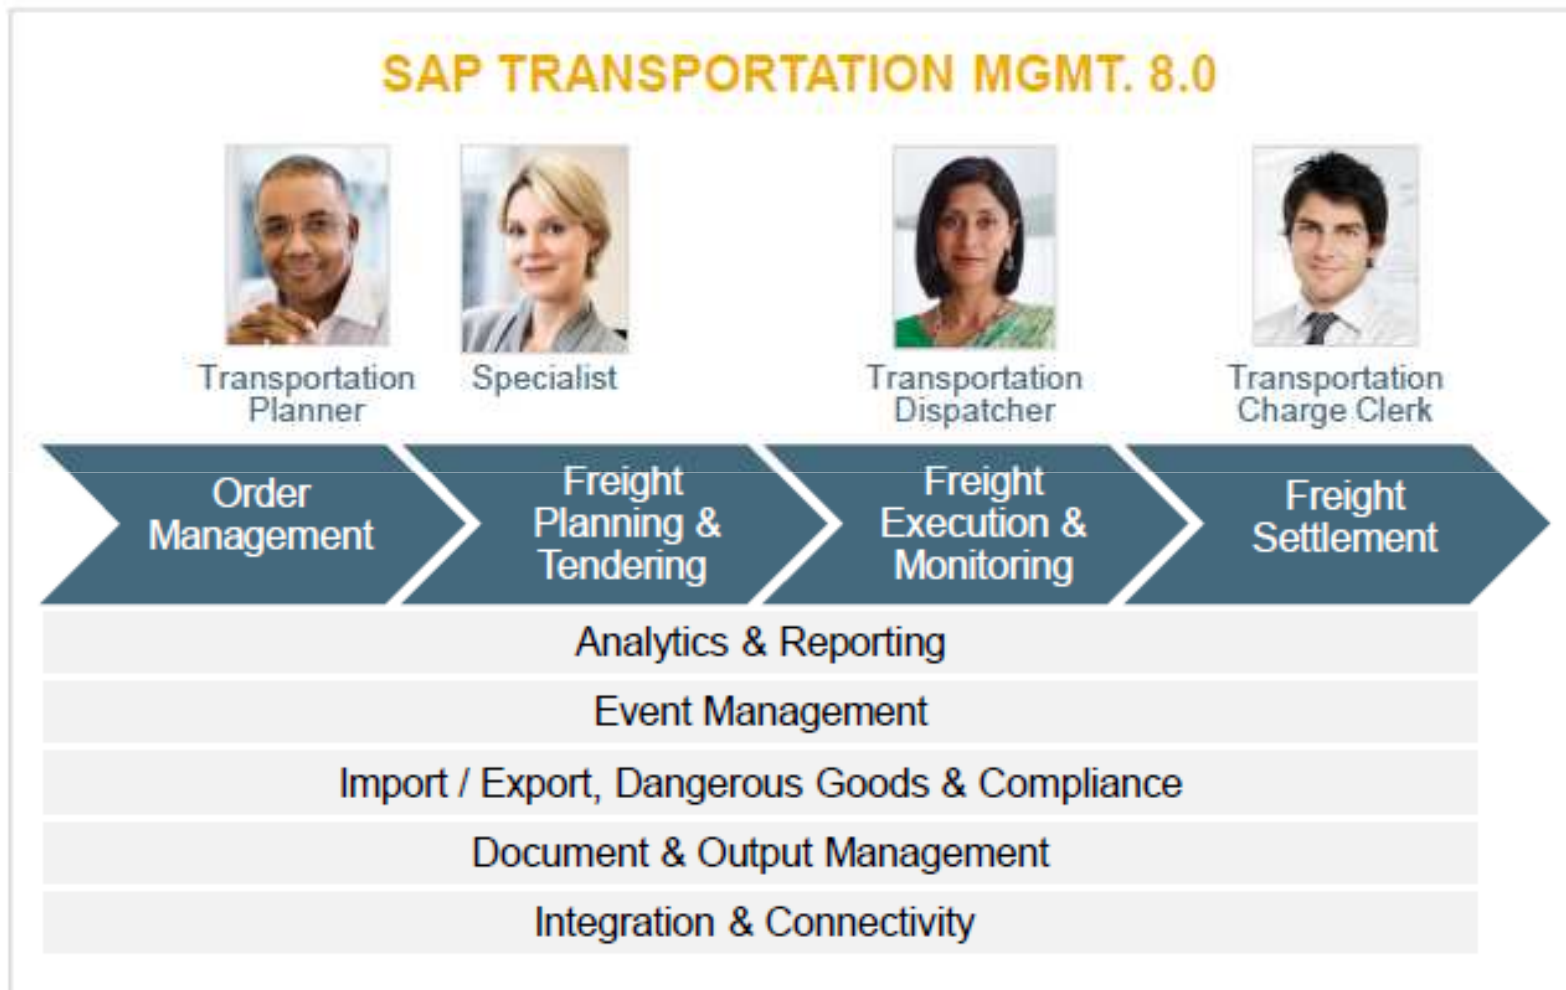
SAP TRANSPORTATION MGMT. 8.0

Transportation Planner

Specialist

Transportation Dispatcher

Transportation Charge Clerk

Order Management

Freight Planning & Tendering

Freight Execution & Monitoring

Freight Settlement

Analytics & Reporting

Event Management

Import / Export, Dangerous Goods & Compliance

Document & Output Management

Integration & Connectivity